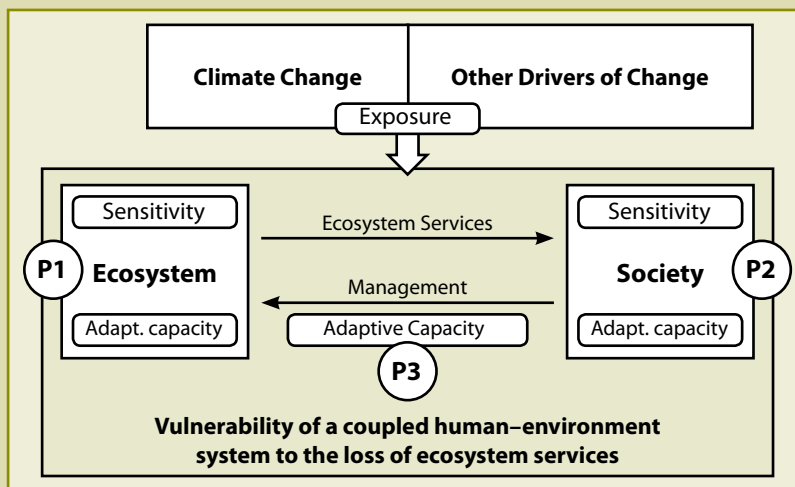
Climate Change

Other Drivers of Change

Exposure

Sensitivity

P1

Ecosystem

Adapt. capacity

Ecosystem Services

Management

Adaptive Capacity

P3

Sensitivity

Society

P2

Adapt. capacity

Vulnerability of a coupled human–environment system to the loss of ecosystem services